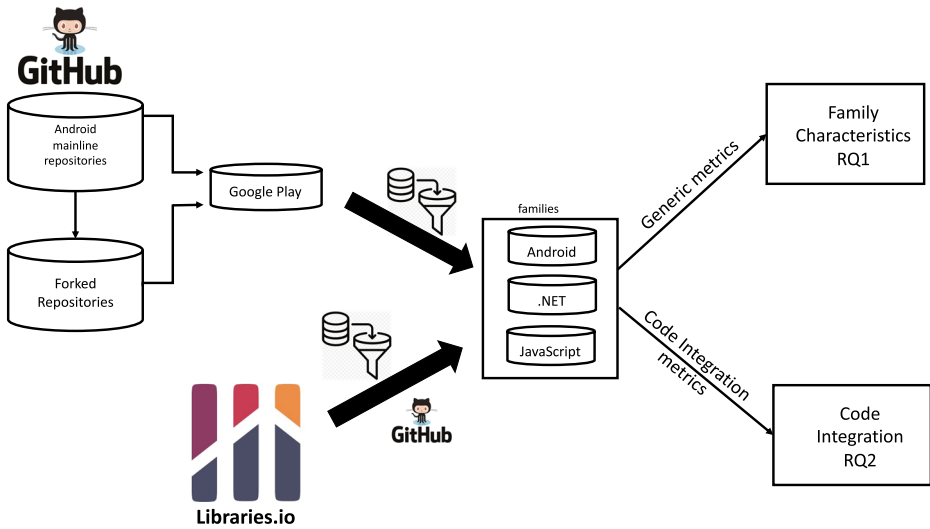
GitHub

Android mainline repositories

Forked Repositories

Google Play

families

Android

.NET

JavaScript

Generic metrics

Family Characteristics RQ1

Code Integration metrics

Code Integration RQ2

GitHub

Libraries.io